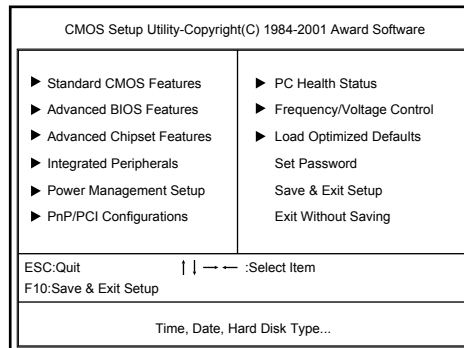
CMOS Setup Utility-Copyright(C) 1984-2001 Award Software

▶ Standard CMOS Features
▶ Advanced BIOS Features
▶ Advanced Chipset Features
▶ Integrated Peripherals
▶ Power Management Setup
▶ PnP/PCI Configurations

▶ PC Health Status
▶ Frequency/Voltage Control
▶ Load Optimized Defaults
Set Password
Save & Exit Setup
Exit Without Saving

ESC:Quit
↑↓→← :Select Item
F10:Save & Exit Setup

Time, Date, Hard Disk Type...